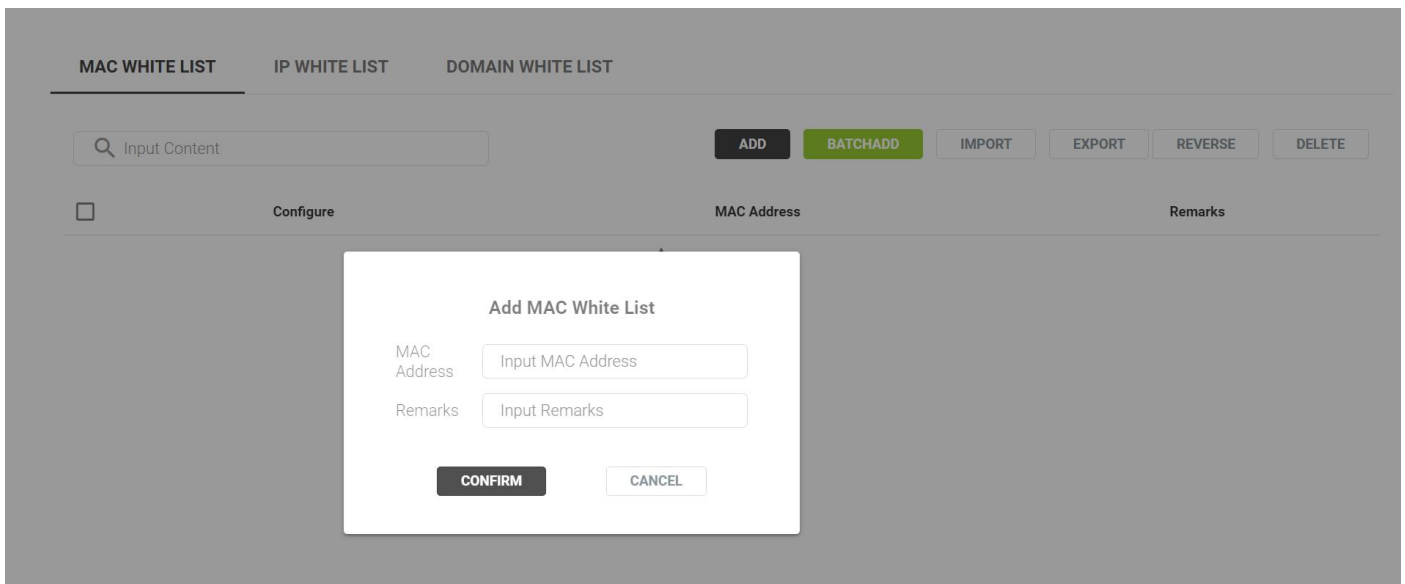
MAC WHITE LIST IP WHITE LIST DOMAIN WHITE LIST

Input Content

ADD BATCHADD IMPORT EXPORT REVERSE DELETE

| Configure | MAC Address | Remarks |
|---|---|---|

Add MAC White List

MAC Address Input MAC Address

Remarks Input Remarks

CONFIRM CANCEL